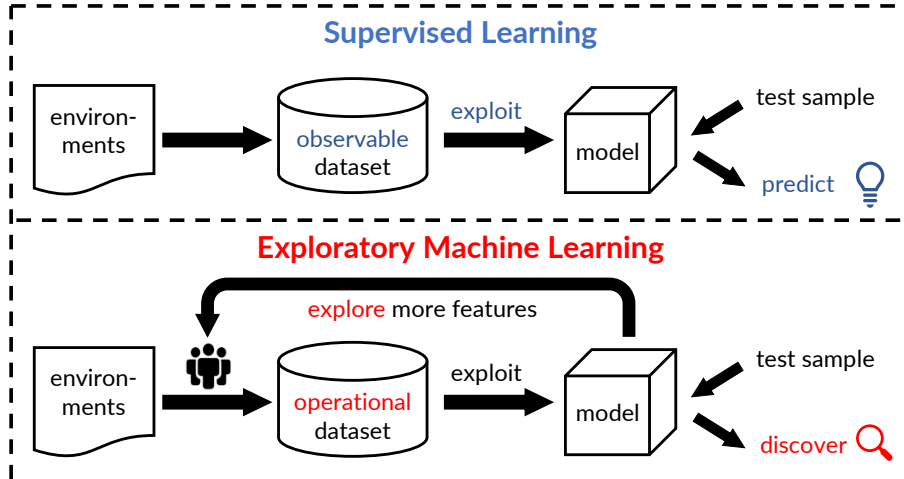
Supervised Learning

environments

observable dataset

exploit

model

test sample

predict

Exploratory Machine Learning

explore more features

environments

operational dataset

exploit

model

test sample

discover